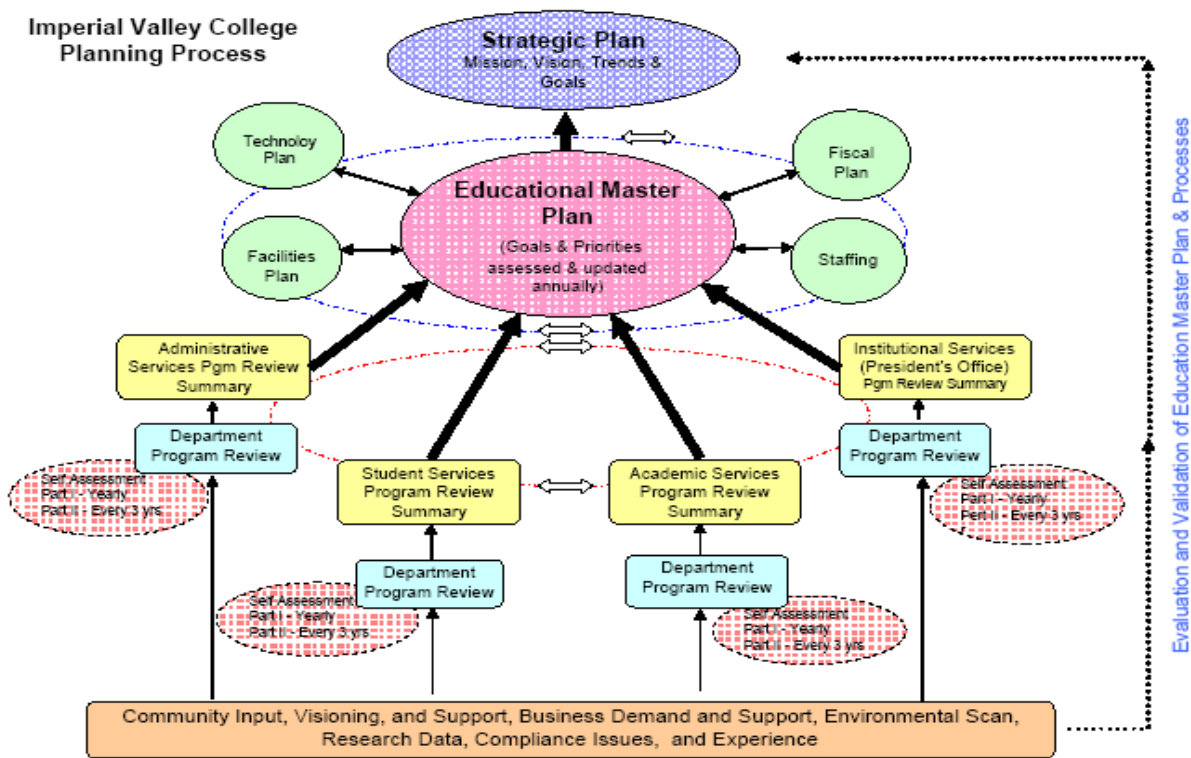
Imperial Valley College
Planning Process

Strategic Plan
Mission, Vision, Trends & Goals

Technoloy Plan

Fiscal Plan

Educational Master Plan
(Goals & Priorities assessed & updated annually)

Facilities Plan

Staffing

Administrative Services Pgm Review Summary

Institutional Services (President's Office) Pgm Review Summary

Department Program Review

Department Program Review

Self Assessment
Part I - Yearly
Part II - Every 3 yrs

Student Services Program Review Summary

Academic Services Program Review Summary

Self Assessment
Part I - Yearly
Part II - Every 3 yrs

Department Program Review

Department Program Review

Self Assessment
Part I - Yearly
Part II - Every 3 yrs

Self Assessment
Part I - Yearly
Part II - Every 3 yrs

Community Input, Visioning, and Support, Business Demand and Support, Environmental Scan, Research Data, Compliance Issues, and Experience

Evaluation and Validation of Education Master Plan & Processes